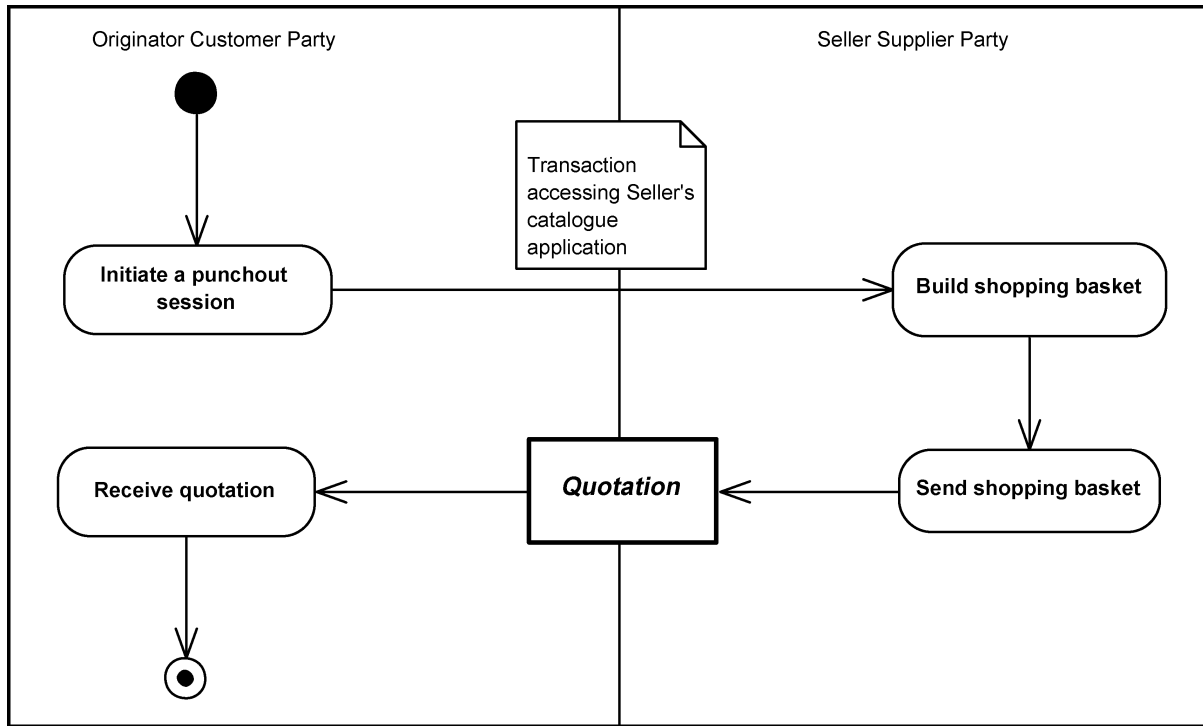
Originator Customer Party

Seller Supplier Party

Transaction accessing Seller's catalogue application

Initiate a punchout session

Build shopping basket

Receive quotation

Quotation

Send shopping basket